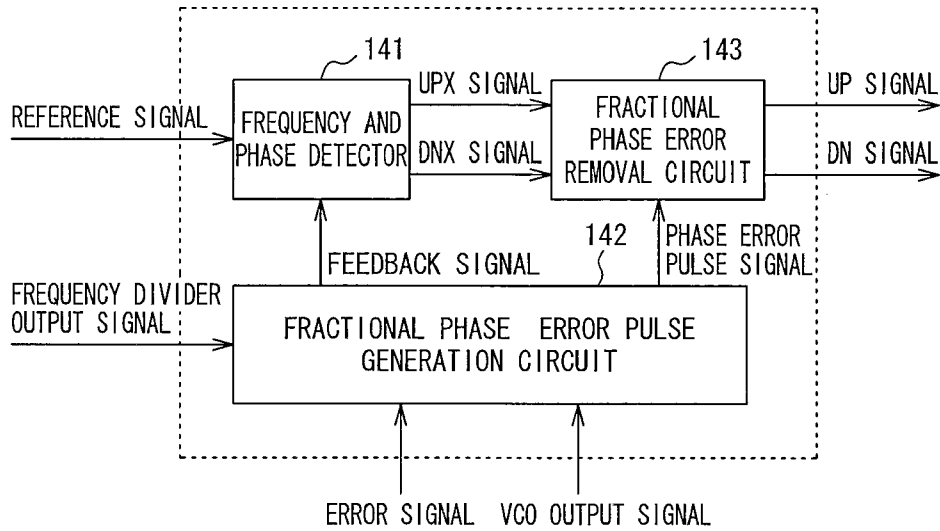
141

143

REFERENCE SIGNAL

FREQUENCY AND PHASE DETECTOR

UPX SIGNAL

DNX SIGNAL

FRACTIONAL PHASE ERROR REMOVAL CIRCUIT

UP SIGNAL

DN SIGNAL

142

FEEDBACK SIGNAL

PHASE ERROR PULSE SIGNAL

FREQUENCY DIVIDER OUTPUT SIGNAL

FRACTIONAL PHASE ERROR PULSE GENERATION CIRCUIT

ERROR SIGNAL

VCO OUTPUT SIGNAL